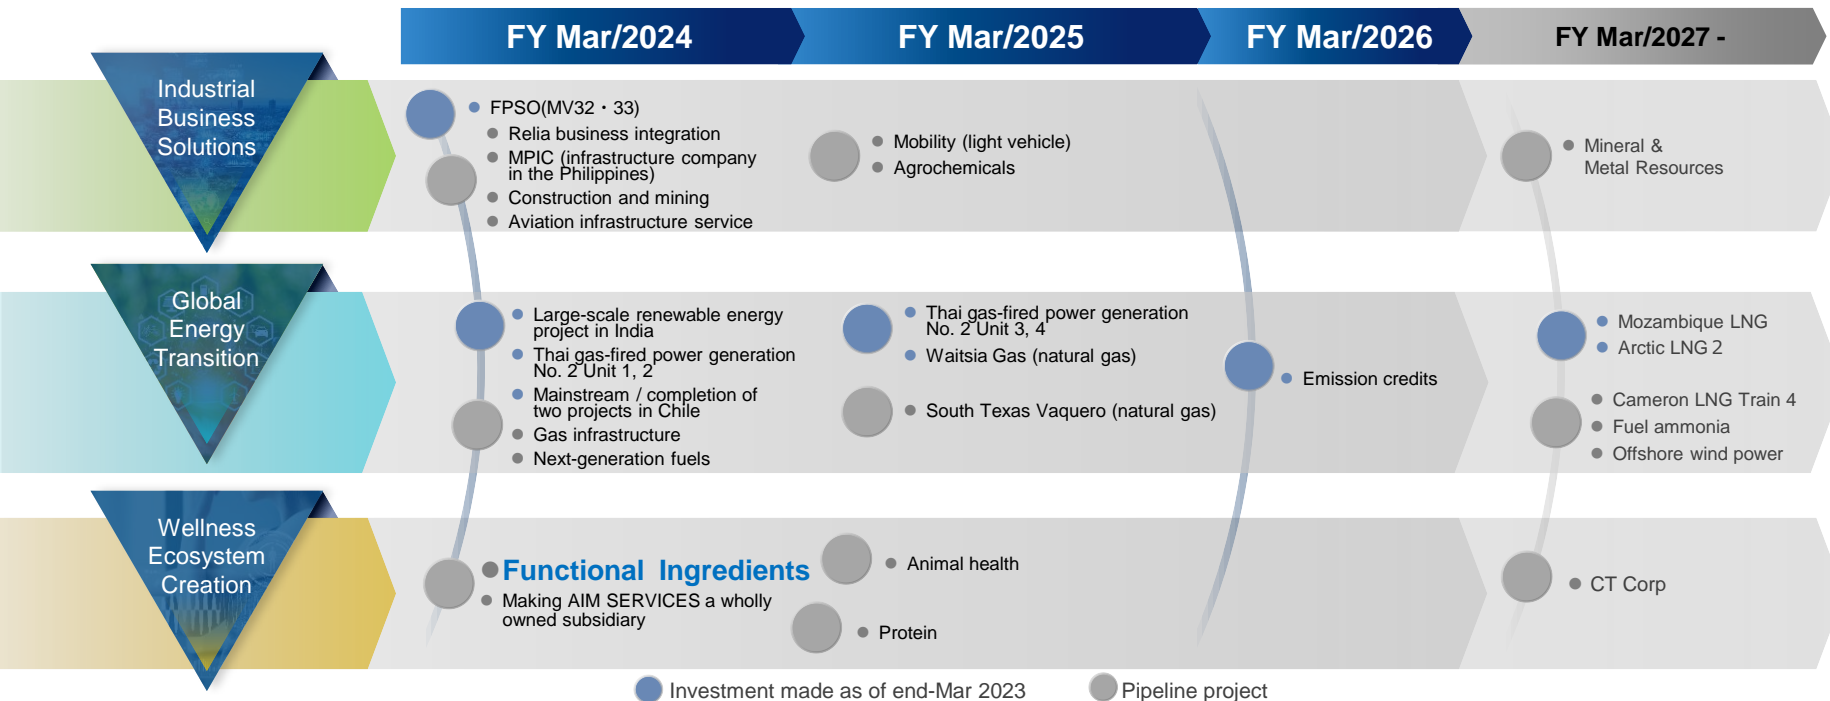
FY Mar/2024

FY Mar/2025

FY Mar/2026

FY Mar/2027 -

Industrial Business Solutions

FPSO(MV32・33)
Relia business integration
MPIC (infrastructure company in the Philippines)
Construction and mining
Aviation infrastructure service

Mobility (light vehicle)
Agrochemicals

Mineral & Metal Resources

Global Energy Transition

Large-scale renewable energy project in India
Thai gas-fired power generation No. 2 Unit 1, 2
Mainstream / completion of two projects in Chile
Gas infrastructure
Next-generation fuels

Thai gas-fired power generation No. 2 Unit 3, 4
Waitsia Gas (natural gas)
South Texas Vaquero (natural gas)

Emission credits

Mozambique LNG
Arctic LNG 2
Cameron LNG Train 4
Fuel ammonia
Offshore wind power

Wellness Ecosystem Creation

Functional Ingredients
Making AIM SERVICES a wholly owned subsidiary

Animal health
Protein

CT Corp

Investment made as of end-Mar 2023
Pipeline project